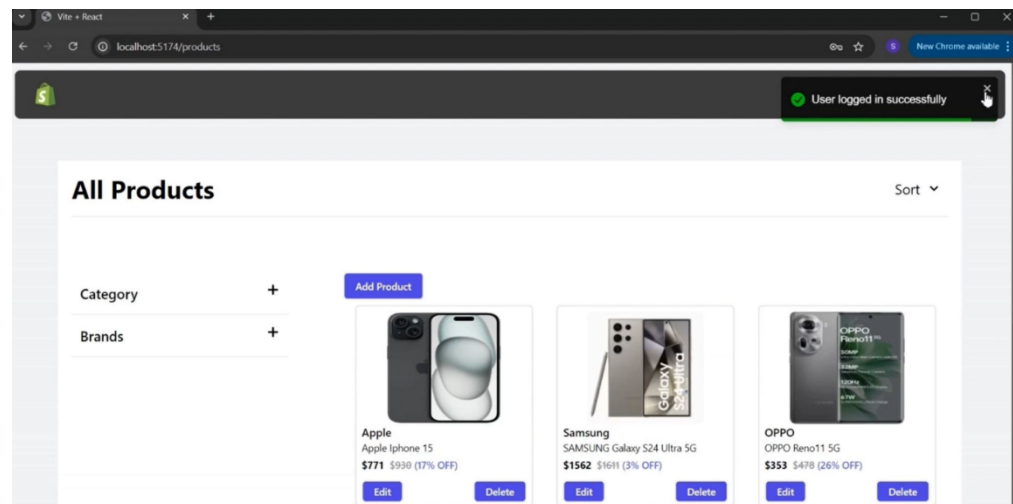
Vite + React
localhost:5174/products
New Chrome available
User logged in successfully

All Products

Sort

Category +
Brands +

Add Product

Galaxy S24 Ultra

OPPO Reno11

Apple
Apple Iphone 15
$771 $930 (17% OFF)
Edit
Delete

Samsung
SAMSUNG Galaxy S24 Ultra 5G
$1562 $1611 (3% OFF)
Edit
Delete

OPPO
OPPO Reno11 5G
$353 $478 (26% OFF)
Edit
Delete